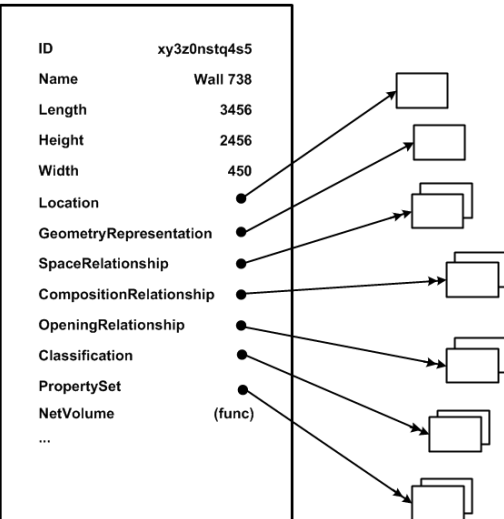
| | |
|---|---|
| ID | xy3z0nstq4s5 |
| Name | Wall 738 |
| Length | 3456 |
| Height | 2456 |
| Width | 450 |
| Location | |
| GeometryRepresentation | |
| SpaceRelationship | |
| CompositionRelationship | |
| OpeningRelationship | |
| Classification | |
| PropertySet | |
| NetVolume | (func) |
| ... | |